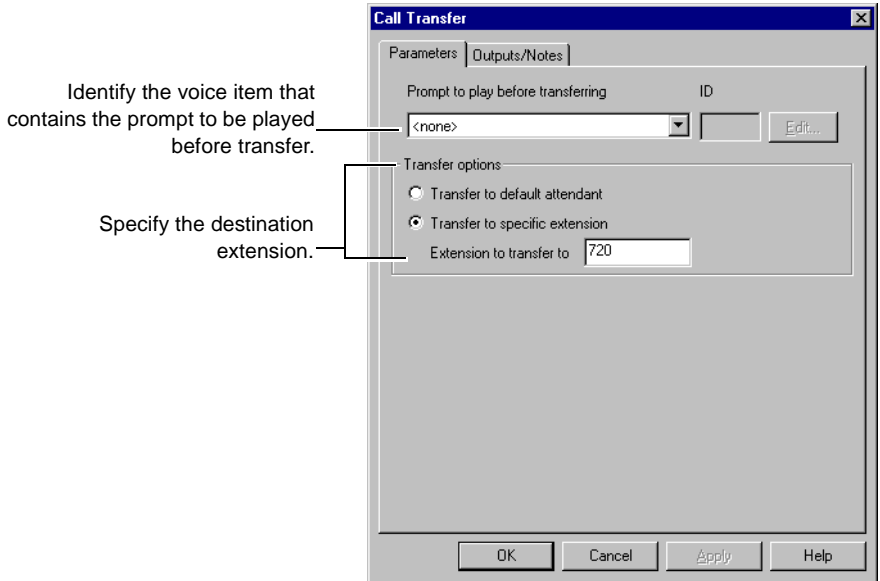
Identify the voice item that contains the prompt to be played before transfer.

Specify the destination extension.

Call Transfer

Parameters | Outputs/Notes

Prompt to play before transferring

ID

<none>

Edit...

Transfer options

Transfer to default attendant

Transfer to specific extension

Extension to transfer to 720

OK Cancel Apply Help